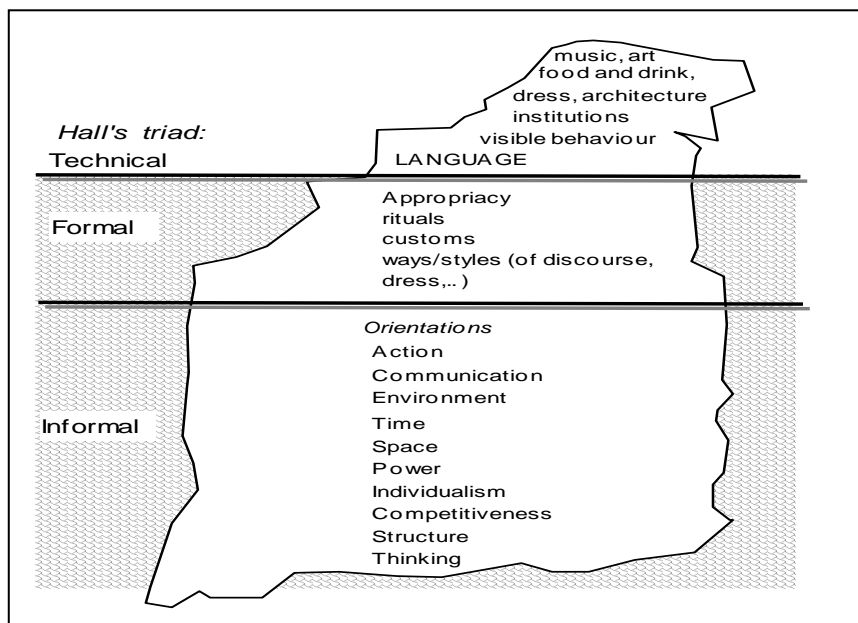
Hall's triad:

Technical

music, art
food and drink,
dress, architecture
institutions
visible behaviour
LANGUAGE

Formal

Appropriacy
rituals
customs
ways/styles (of discourse, dress,.. )

Informal

Orientations
Action
Communication
Environment
Time
Space
Power
Individualism
Competitiveness
Structure
Thinking